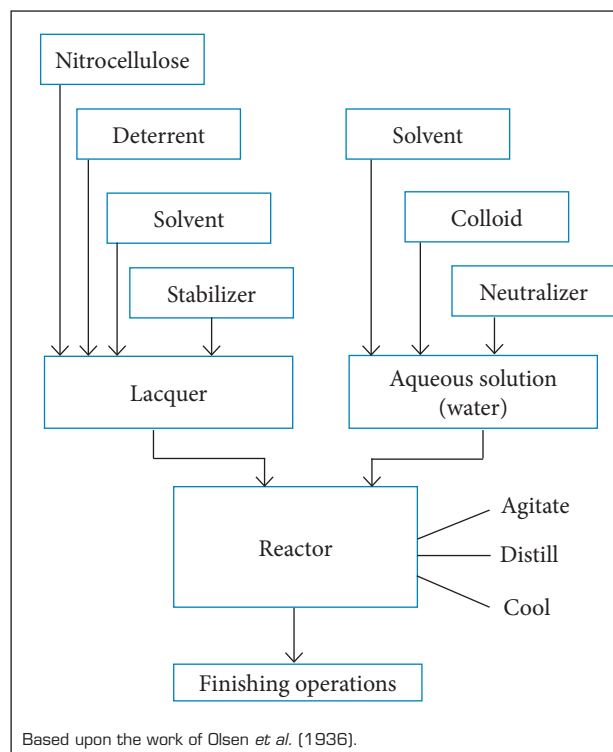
Nitrocellulose

Deterrent

Solvent

Stabilizer

Solvent

Colloid

Neutralizer

Lacquer

Aqueous solution (water)

Reactor

Agitate

Distill

Cool

Finishing operations

Based upon the work of Olsen *et al.* (1936).